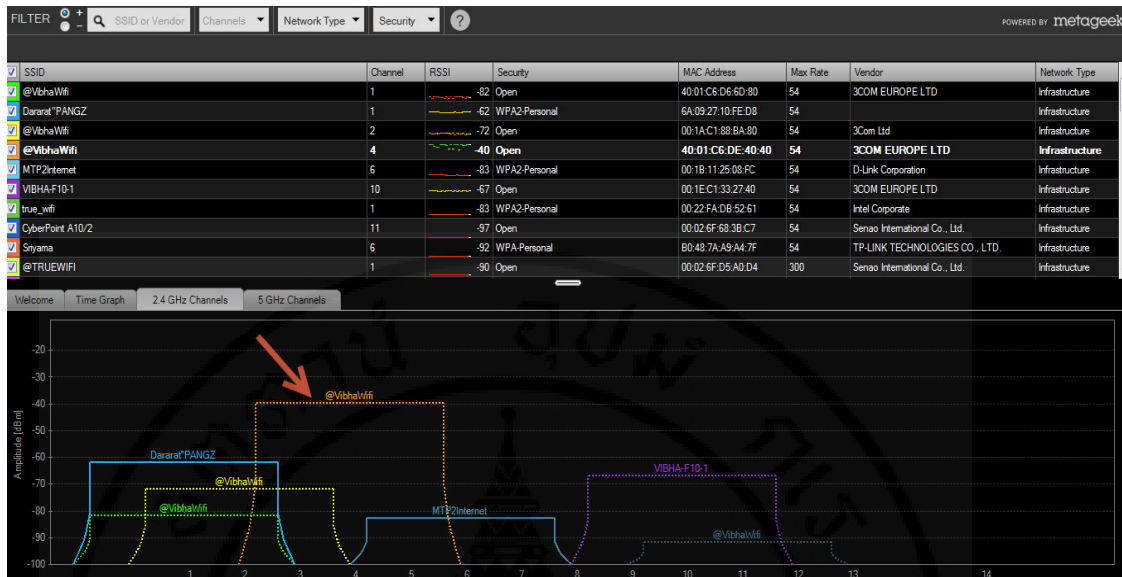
FILTER + − SSID or Vendor Channels Network Type Security ? POWERED BY metageek

| SSID | Channel | RSSI | Security | MAC Address | Max Rate | Vendor | Network Type |
|---|---|---|---|---|---|---|---|
| @VibhaWifi | 1 | -82 | Open | 40:01:C6:D6:6D:80 | 54 | 3COM EUROPE LTD | Infrastructure |
| Dararat"PANGZ | 1 | -62 | WPA2-Personal | 6A:09:27:10:FE:D8 | 54 | | Infrastructure |
| @VibhaWifi | 2 | -72 | Open | 00:1A:C1:88:BA:80 | 54 | 3Com Ltd | Infrastructure |
| @VibhaWifi | 4 | -40 | Open | 40:01:C6:DE:40:40 | 54 | 3COM EUROPE LTD | Infrastructure |
| MTP2Internet | 6 | -83 | WPA2-Personal | 00:1B:11:25:08:FC | 54 | D-Link Corporation | Infrastructure |
| VIBHA-F10-1 | 10 | -67 | Open | 00:1E:C1:33:27:40 | 54 | 3COM EUROPE LTD | Infrastructure |
| true_wifi | 1 | -83 | WPA2-Personal | 00:22:FA:DB:52:61 | 54 | Intel Corporate | Infrastructure |
| CyberPoint A10/2 | 11 | -97 | Open | 00:02:6F:68:3B:C7 | 54 | Senao International Co., Ltd. | Infrastructure |
| Sriyama | 6 | -92 | WPA-Personal | B0:48:7A:A9:A4:7F | 54 | TP-LINK TECHNOLOGIES CO., LTD. | Infrastructure |
| @TRUEWIFI | 1 | -90 | Open | 00:02:6F:D5:A0:D4 | 300 | Senao International Co., Ltd. | Infrastructure |

Welcome Time Graph 2.4 GHz Channels 5 GHz Channels

-20
-30
-40
-50
-60
-70
-80
-90
-100
Amplitude [dBm]

@VibhaWifi
Dararat"PANGZ
@VibhaWifi
@VibhaWifi
MTP2Internet
VIBHA-F10-1
@VibhaWifi

1 2 3 4 5 6 7 8 9 10 11 12 13 14